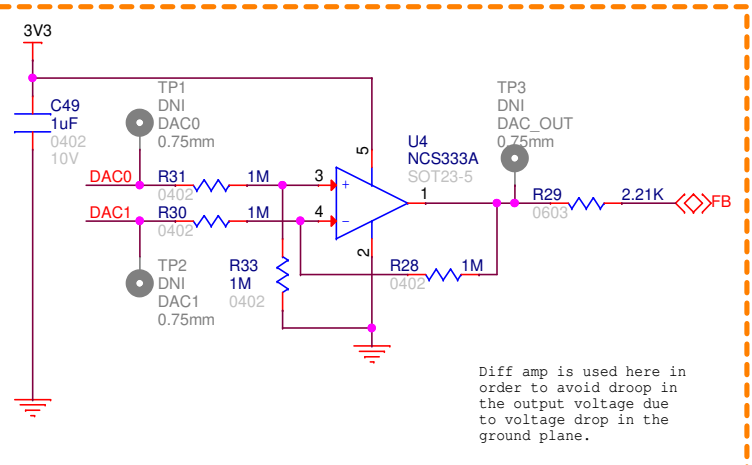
3V3

C49
1uF
0402
10V

TP1
DNI
DAC0
0.75mm

TP3
DNI
DAC_OUT
0.75mm

U4
NCS333A
SOT23-5

DAC0
R31
0402
1M

DAC1
R30
0402
1M

3
+
4
−
5
1
2

R29
0603
2.21K
FB

TP2
DNI
DAC1
0.75mm

R33
1M
0402

R28
0402
1M

Diff amp is used here in order to avoid droop in the output voltage due to voltage drop in the ground plane.